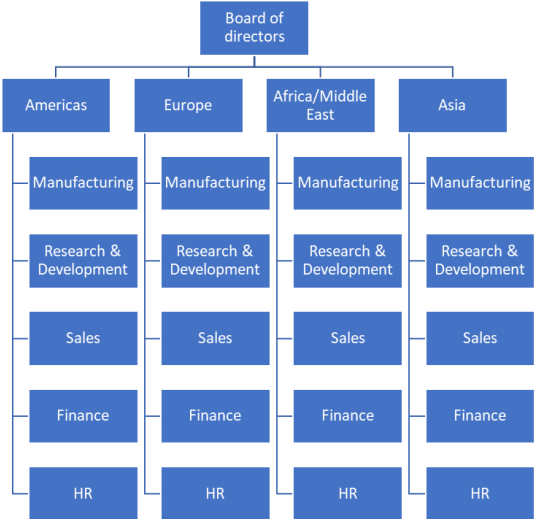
Board of directors

Americas

Manufacturing

Research & Development

Sales

Finance

HR

Europe

Manufacturing

Research & Development

Sales

Finance

HR

Africa/Middle East

Manufacturing

Research & Development

Sales

Finance

HR

Asia

Manufacturing

Research & Development

Sales

Finance

HR